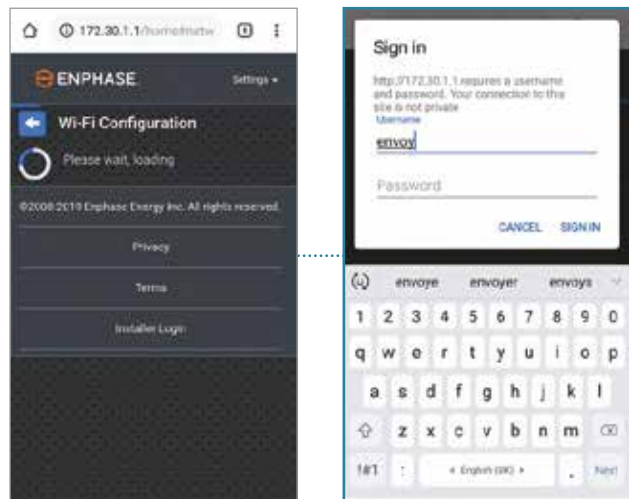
172.30.1.1/home#netw

1

ENPHASE

Settings

Wi-Fi Configuration

Please wait, loading

©2008-2019 Enphase Energy Inc. All rights reserved.

Privacy

Terms

Installer Login

Sign in

http://172.30.1.1 requires a username and password. Your connection to this site is not private

Username

envoy

Password

CANCEL SIGN IN

envoye envoyer envoys

1 2 3 4 5 6 7 8 9 0

q w e r t y u i o p

a s d f g h j k l

z x c v b n m

!#1 , English (UK) . Next